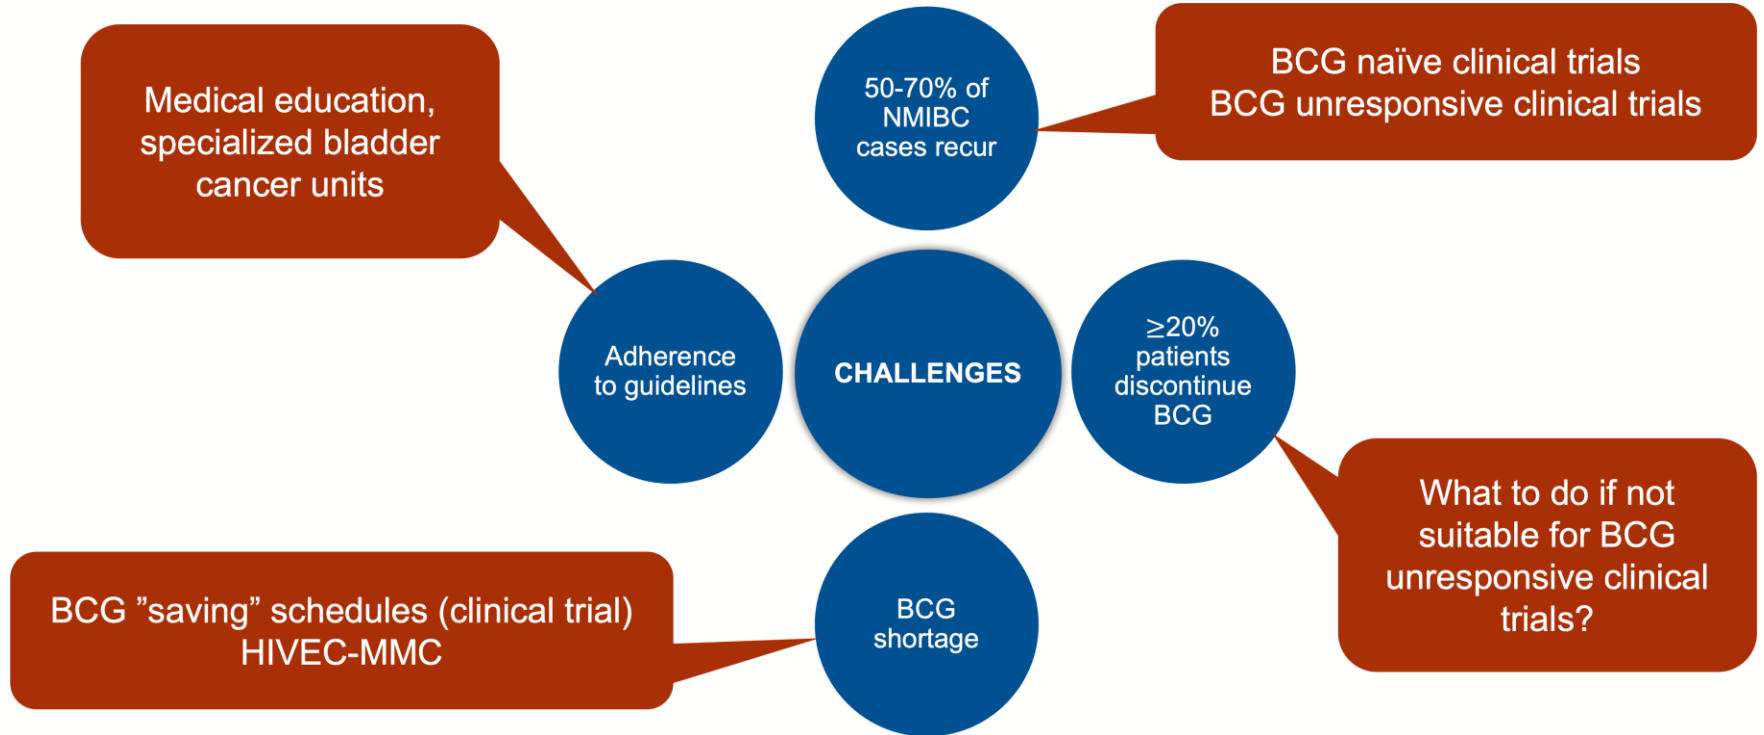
Medical education, specialized bladder cancer units

50-70% of NMIBC cases recur

BCG naïve clinical trials
BCG unresponsive clinical trials

Adherence to guidelines

CHALLENGES

≥20% patients discontinue BCG

What to do if not suitable for BCG unresponsive clinical trials?

BCG ”saving” schedules (clinical trial)
HIVEC-MMC

BCG shortage